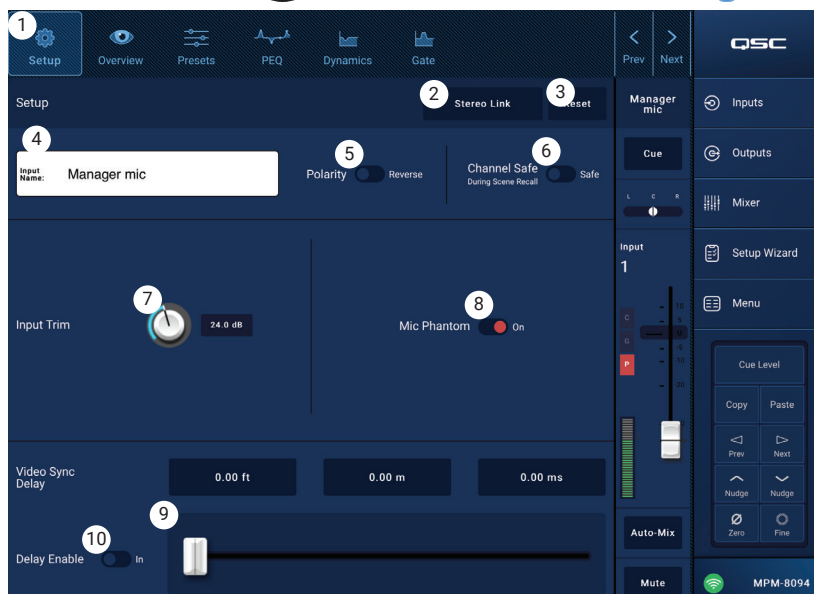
1
Setup
Overview
Presets
PEQ
Dynamics
Gate
Prev
Next
QSC

Setup
2
Stereo Link
3
Reset
Manager mic
Inputs

4
Input Name:
Manager mic
5
Polarity
Reverse
6
Channel Safe
During Scene Recall
Safe
Cue
Outputs

L C R
Mixer

Input
1
Setup Wizard

Menu

Input Trim
7
24.0 dB
8
Mic Phantom
On
C
G
P
10
5
0
5
10
20
30
Cue Level
Copy
Paste
Prev
Next
Nudge
Nudge
Zero
Fine

Video Sync Delay
0.00 ft
0.00 m
0.00 ms
9
10
Delay Enable
In
Auto-Mix
Mute
MPM-8094